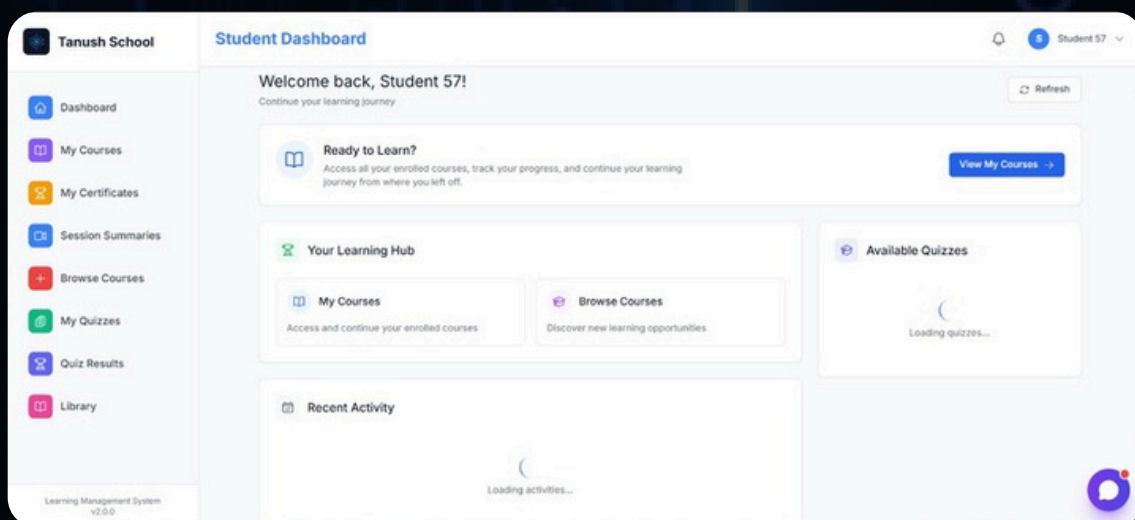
Tanush School

Dashboard
My Courses
My Certificates
Session Summaries
Browse Courses
My Quizzes
Quiz Results
Library

Learning Management System v2.0.0

Student Dashboard

S Student 57

Welcome back, Student 57!
Continue your learning journey

Refresh

Ready to Learn?
Access all your enrolled courses, track your progress, and continue your learning journey from where you left off.

View My Courses →

Your Learning Hub

My Courses
Access and continue your enrolled courses

Browse Courses
Discover new learning opportunities

Available Quizzes

Loading quizzes...

Recent Activity

Loading activities...